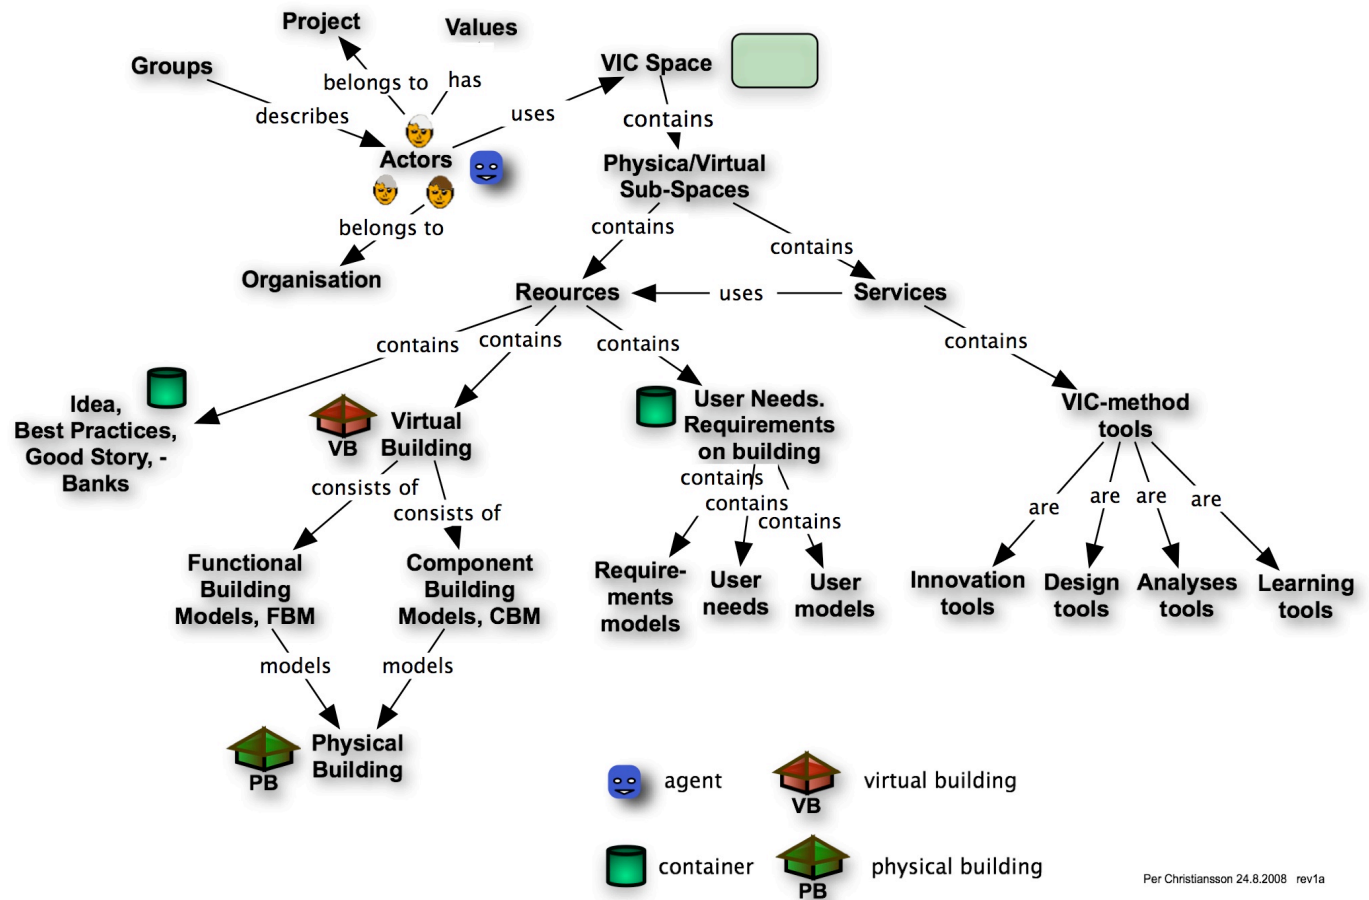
Project

Values

Groups

belongs to

has

VIC Space

describes

uses

contains

Actors

Physica/Virtual Sub-Spaces

belongs to

contains

contains

Organisation

Reources

uses

Services

contains

contains

contains

contains

Idea, Best Practices, Good Story, - Banks

VB

Virtual Building

User Needs. Requirements on building

VIC-method tools

consists of

contains

contains

contains

consists of

are

are

are

are

Functional Building Models, FBM

Component Building Models, CBM

Require-ments models

User needs

User models

Innovation tools

Design tools

Analyses tools

Learning tools

models

models

PB

Physical Building

agent

VB

virtual building

container

PB

physical building

Per Christiansson 24.8.2008 rev1a